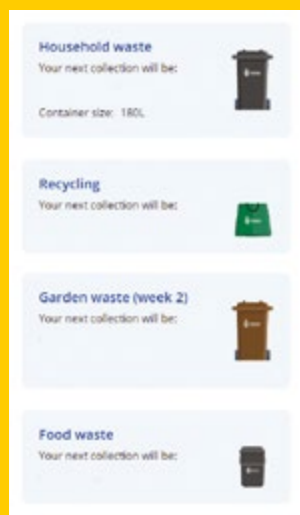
Household waste
Your next collection will be:

Container size: 180L

Recycling
Your next collection will be:

Garden waste (week 2)
Your next collection will be:

Food waste
Your next collection will be: